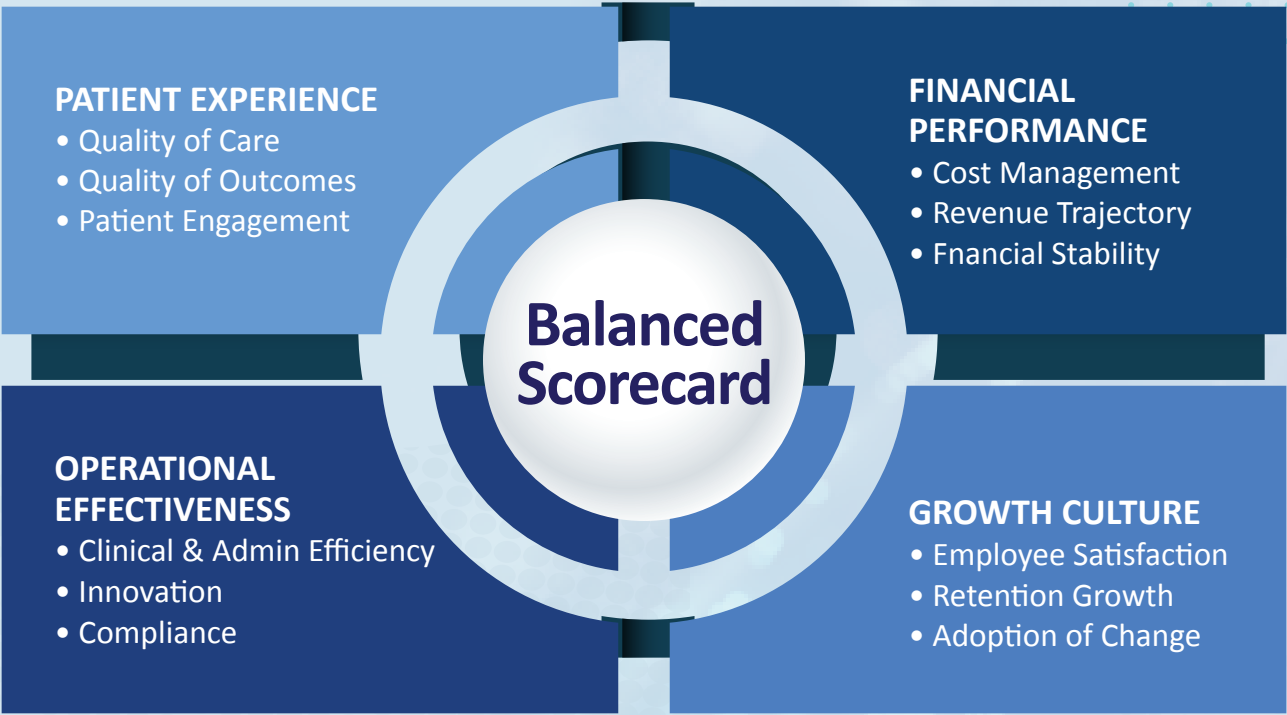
PATIENT EXPERIENCE
• Quality of Care
• Quality of Outcomes
• Patient Engagement

FINANCIAL PERFORMANCE
• Cost Management
• Revenue Trajectory
• Fnancial Stability

Balanced Scorecard

OPERATIONAL EFFECTIVENESS
• Clinical & Admin Efficiency
• Innovation
• Compliance

GROWTH CULTURE
• Employee Satisfaction
• Retention Growth
• Adoption of Change